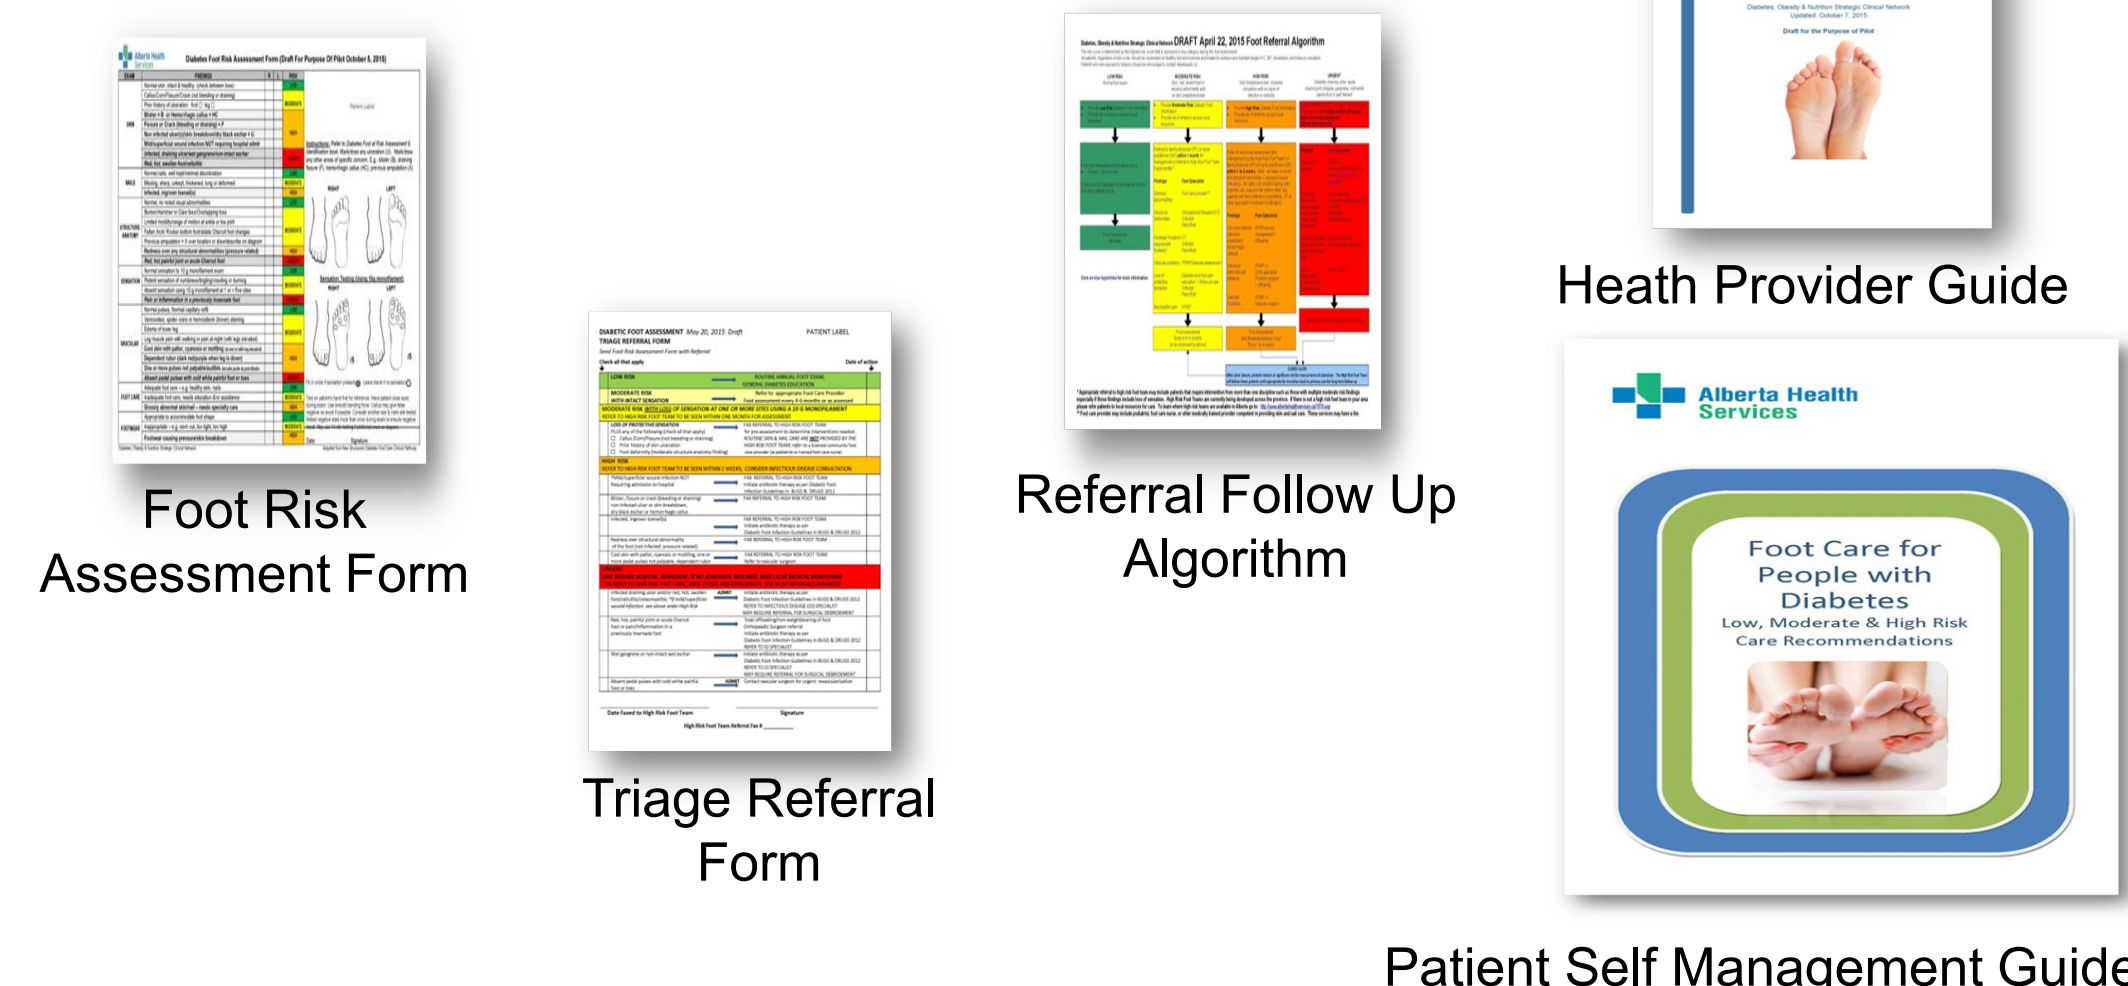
Diabetes Foot Risk Assessment Form (Draft For Purpose Of Pilot October 5, 2015)

Foot Risk Assessment Form

DIABETIC FOOT ASSESSMENT May 20, 2015 Draft
TRIAGE REFERRAL FORM

PATIENT LABEL

Triage Referral Form

DRAFT April 22, 2015 Foot Referral Algorithm

Referral Follow Up Algorithm

Diabetes, Obesity & Nutrition Strategic Clinical Network
Updated: October 7, 2015
Draft for the Purpose of Pilot

Heath Provider Guide

Alberta Health Services

Foot Care for People with Diabetes
Low, Moderate & High Risk Care Recommendations

Patient Self Management Guide